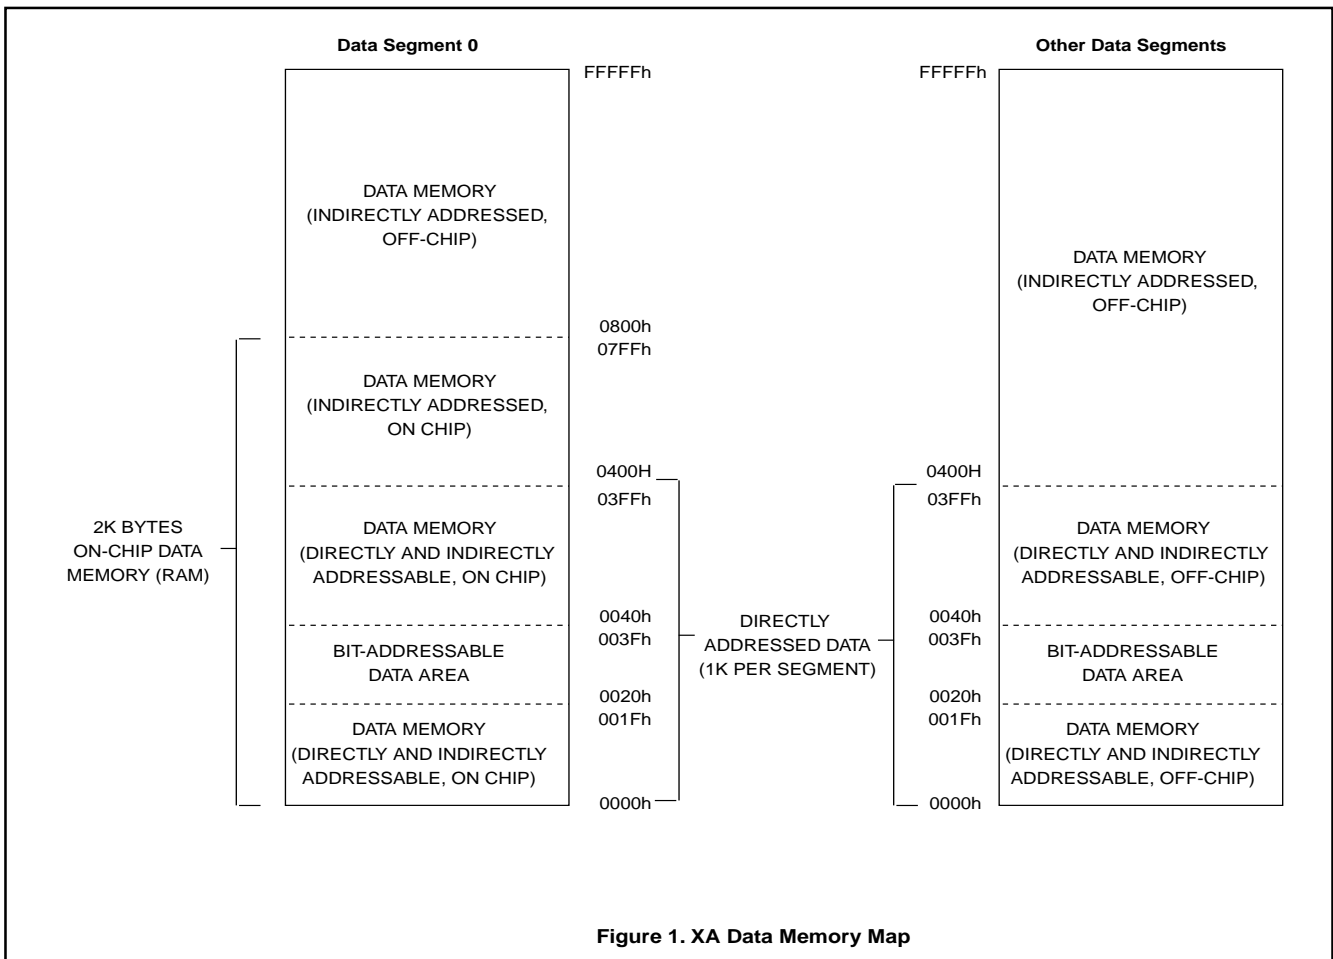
Data Segment 0

FFFFFh

DATA MEMORY (INDIRECTLY ADDRESSED, OFF-CHIP)

0800h
07FFh

DATA MEMORY (INDIRECTLY ADDRESSED, ON CHIP)

0400H
03FFh

DATA MEMORY (DIRECTLY AND INDIRECTLY ADDRESSABLE, ON CHIP)

0040h
003Fh

BIT-ADDRESSABLE DATA AREA

0020h
001Fh

DATA MEMORY (DIRECTLY AND INDIRECTLY ADDRESSABLE, ON CHIP)

0000h

2K BYTES ON-CHIP DATA MEMORY (RAM)

DIRECTLY ADDRESSED DATA (1K PER SEGMENT)

Other Data Segments

FFFFFh

DATA MEMORY (INDIRECTLY ADDRESSED, OFF-CHIP)

0400H
03FFh

DATA MEMORY (DIRECTLY AND INDIRECTLY ADDRESSABLE, OFF-CHIP)

0040h
003Fh

BIT-ADDRESSABLE DATA AREA

0020h
001Fh

DATA MEMORY (DIRECTLY AND INDIRECTLY ADDRESSABLE, OFF-CHIP)

0000h

Figure 1. XA Data Memory Map